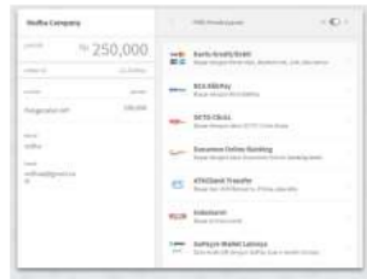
Vodka Company

Rp 250,000

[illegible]

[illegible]

Pengiriman VIP 100,000

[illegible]

Vodka

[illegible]

vodka@gmail.co

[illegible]

Kartu Kredit/Debit
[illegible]

BCA KlikPay
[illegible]

CIMB Clicks
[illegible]

Danamon Online Banking
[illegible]

ATM/Bank Transfer
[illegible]

Indomaret
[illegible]

GoPay/e-Wallet Lainnya
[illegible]